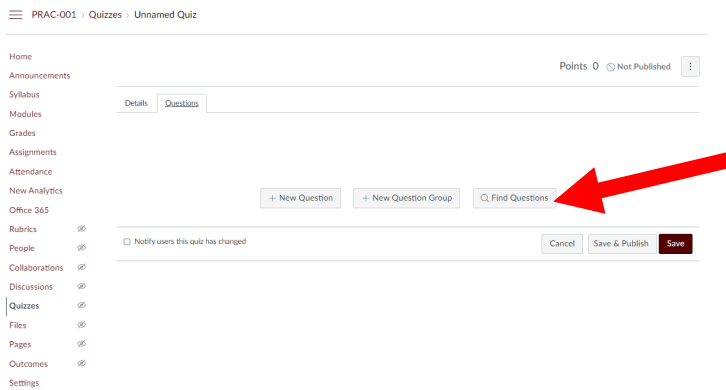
PRAC-001 › Quizzes › Unnamed Quiz

Home
Announcements
Syllabus
Modules
Grades
Assignments
Attendance
New Analytics
Office 365
Rubrics
People
Collaborations
Discussions
Quizzes
Files
Pages
Outcomes
Settings

Points 0 Not Published

Details Questions

+ New Question + New Question Group Find Questions

Notify users this quiz has changed

Cancel Save & Publish Save